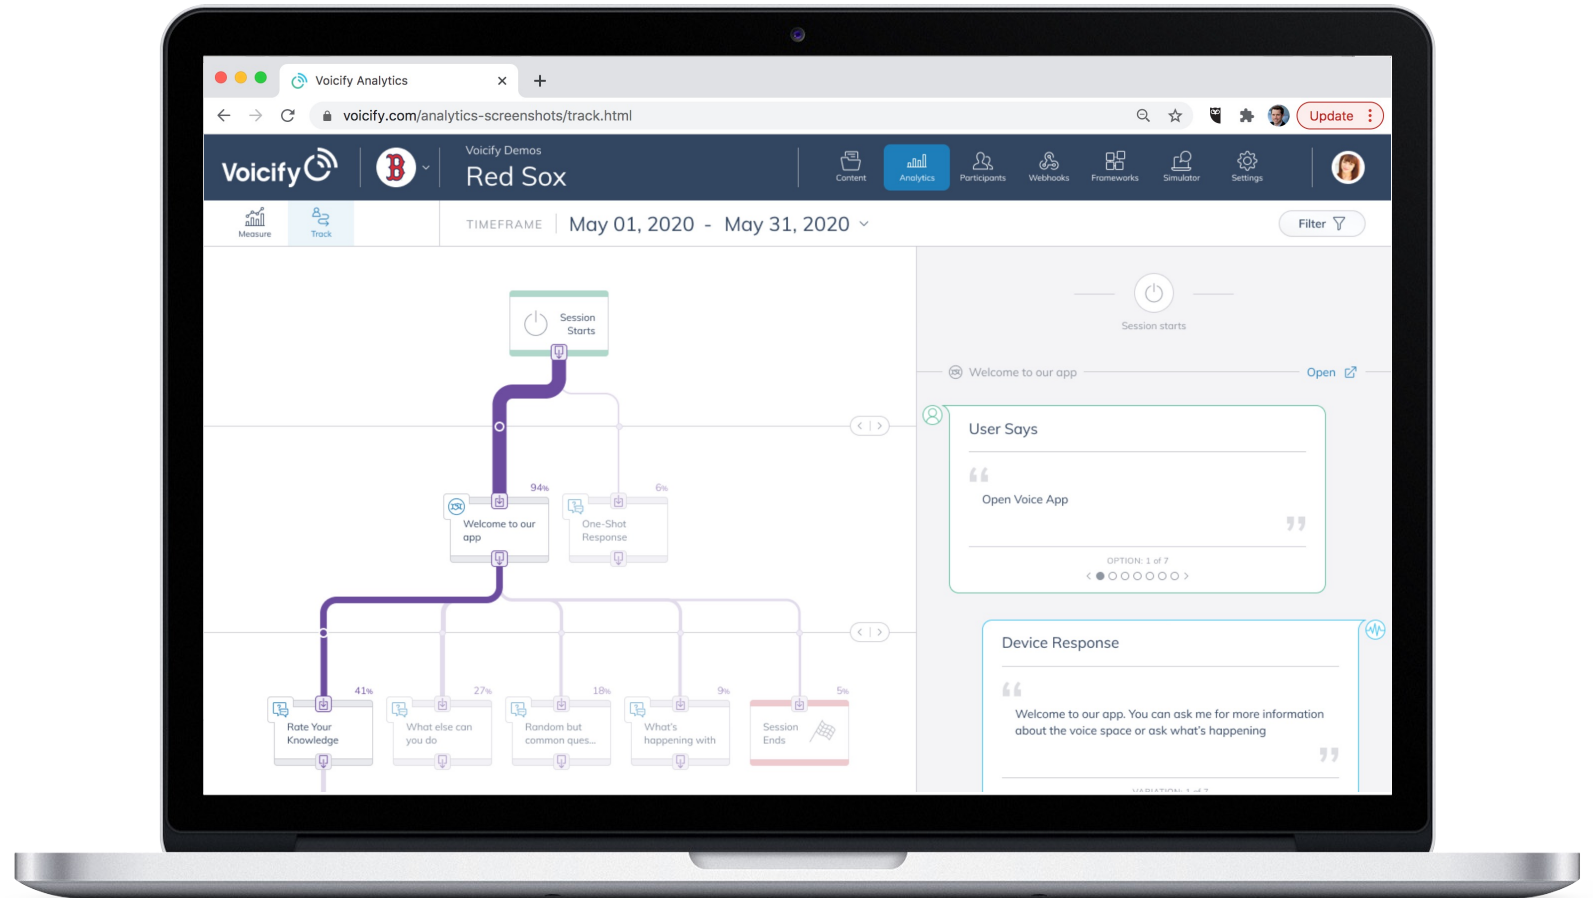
Voicify Analytics ×
+
voicify.com/analytics-screenshots/track.html
Update

Voicify
Voicify Demos
Red Sox
Content
Analytics
Participants
Webhooks
Frameworks
Simulator
Settings

Measure
Track
TIMEFRAME May 01, 2020 - May 31, 2020
Filter

Session Starts
94%
Welcome to our app
6%
One-Shot Response
41%
Rate Your Knowledge
27%
What else can you do
18%
Random but common ques...
9%
What's happening with
5%
Session Ends

Session starts
Welcome to our app
Open
User Says
Open Voice App
OPTION: 1 of 7
Device Response
Welcome to our app. You can ask me for more information about the voice space or ask what's happening